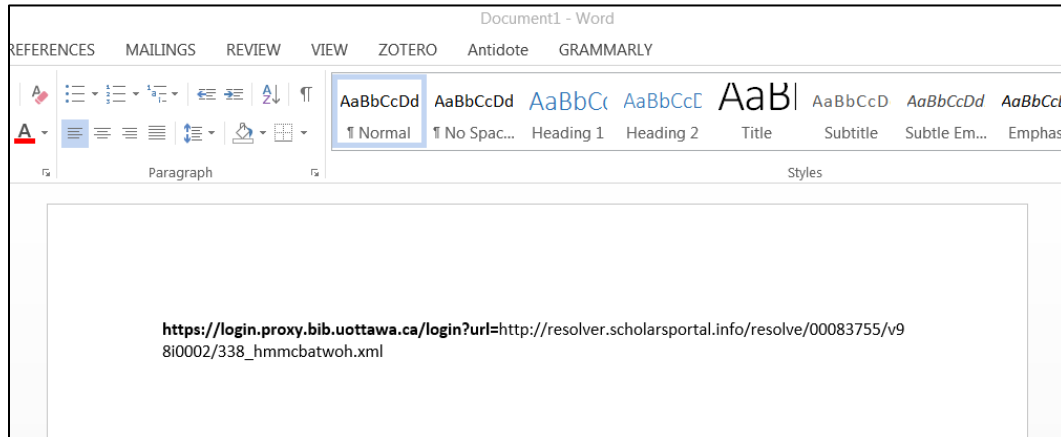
Document1 - Word

REFERENCES MAILINGS REVIEW VIEW ZOTERO Antidote GRAMMARLY

A

Paragraph

AaBbCcDd ¶ Normal
AaBbCcDd ¶ No Spac...
AaBbCc Heading 1
AaBbCcD Heading 2
AaB Title
AaBbCcD Subtitle
AaBbCcDd Subtle Em...
AaBbCcI Emphas

Styles

**https://login.proxy.bib.uottawa.ca/login?url=**http://resolver.scholarsportal.info/resolve/00083755/v98i0002/338_hmmcbatwoh.xml